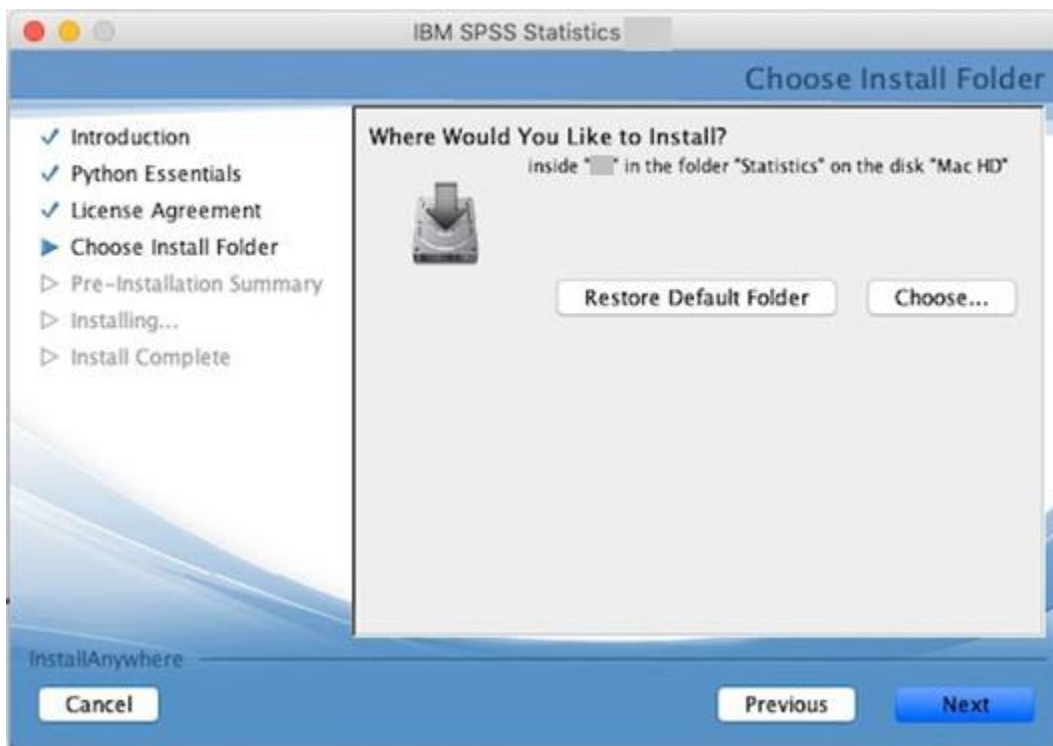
IBM SPSS Statistics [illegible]

Choose Install Folder

✓ Introduction
✓ Python Essentials
✓ License Agreement
▶ Choose Install Folder
▷ Pre-Installation Summary
▷ Installing...
▷ Install Complete

Where Would You Like to Install?

inside "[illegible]" in the folder "Statistics" on the disk "Mac HD"

Restore Default Folder

Choose...

InstallAnywhere

Cancel

Previous

Next